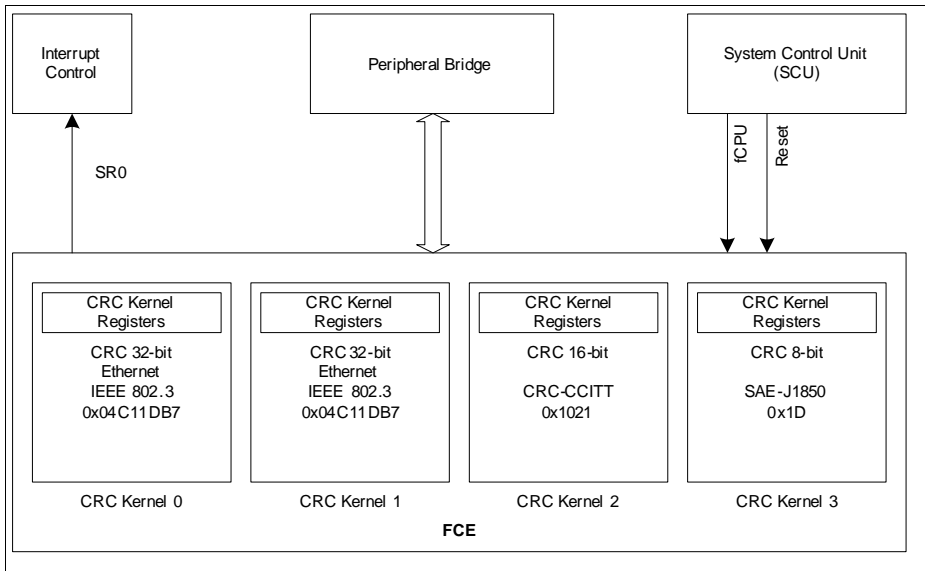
Interrupt Control

Peripheral Bridge

System Control Unit (SCU)

SR0

fCPU

Reset

CRC Kernel Registers

CRC 32-bit Ethernet IEEE 802.3 0x04C11DB7

CRC Kernel 0

CRC Kernel Registers

CRC 32-bit Ethernet IEEE 802.3 0x04C11DB7

CRC Kernel 1

CRC Kernel Registers

CRC 16-bit

CRC-CCITT 0x1021

CRC Kernel 2

CRC Kernel Registers

CRC 8-bit

SAE-J1850 0x1D

CRC Kernel 3

FCE